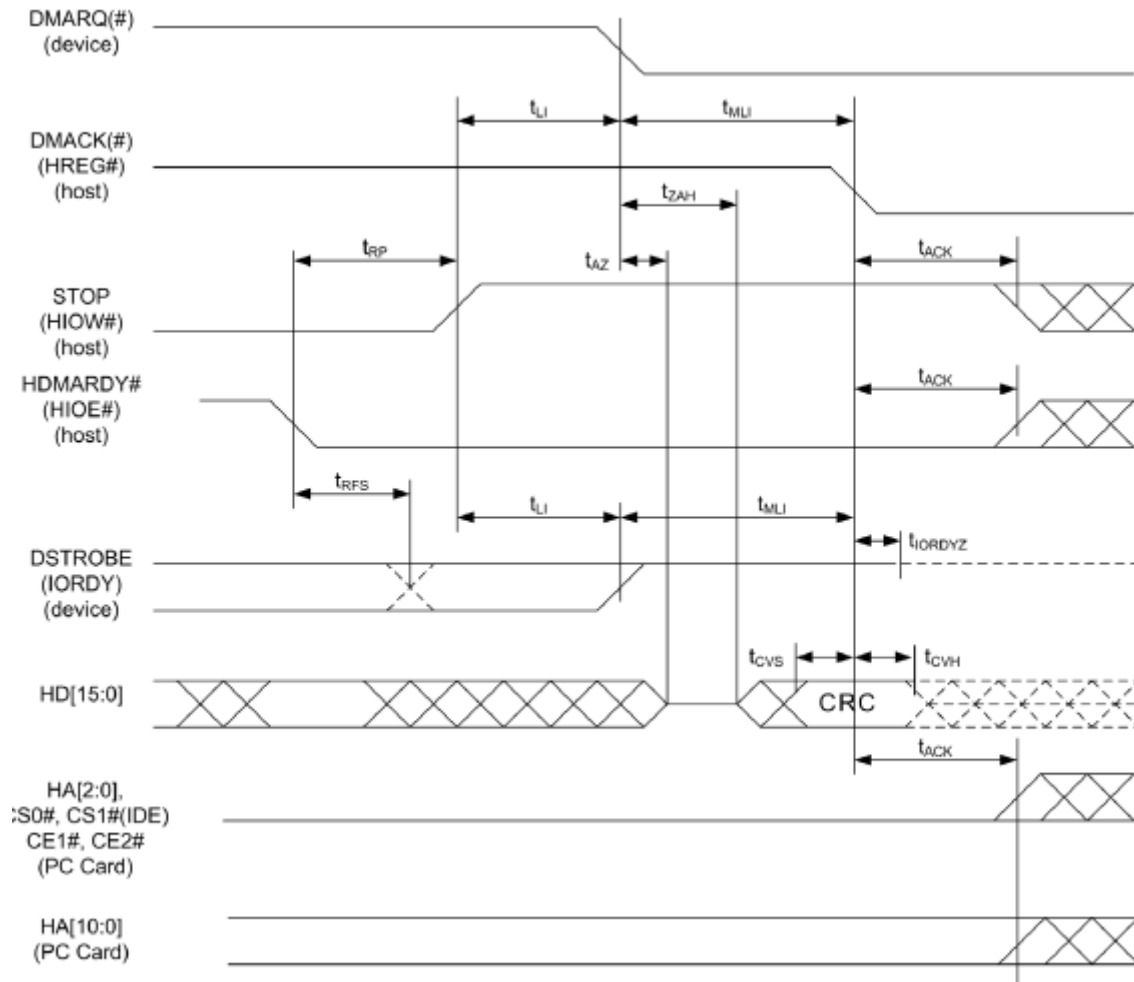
DMARQ(#)
(device)

$t_{LI}$

$t_{MLI}$

DMACK(#)
(HREG#)
(host)

$t_{ZAH}$

$t_{RP}$

$t_{AZ}$

$t_{ACK}$

STOP
(HIOW#)
(host)

HDMARDY#
(HIOE#)
(host)

$t_{ACK}$

$t_{RFS}$

$t_{LI}$

$t_{MLI}$

$t_{IORDYZ}$

DSTROBE
(IORDY)
(device)

$t_{CVS}$

$t_{CVH}$

HD[15:0]

CRC

$t_{ACK}$

HA[2:0],
CS0#, CS1#(IDE)
CE1#, CE2#
(PC Card)

HA[10:0]
(PC Card)